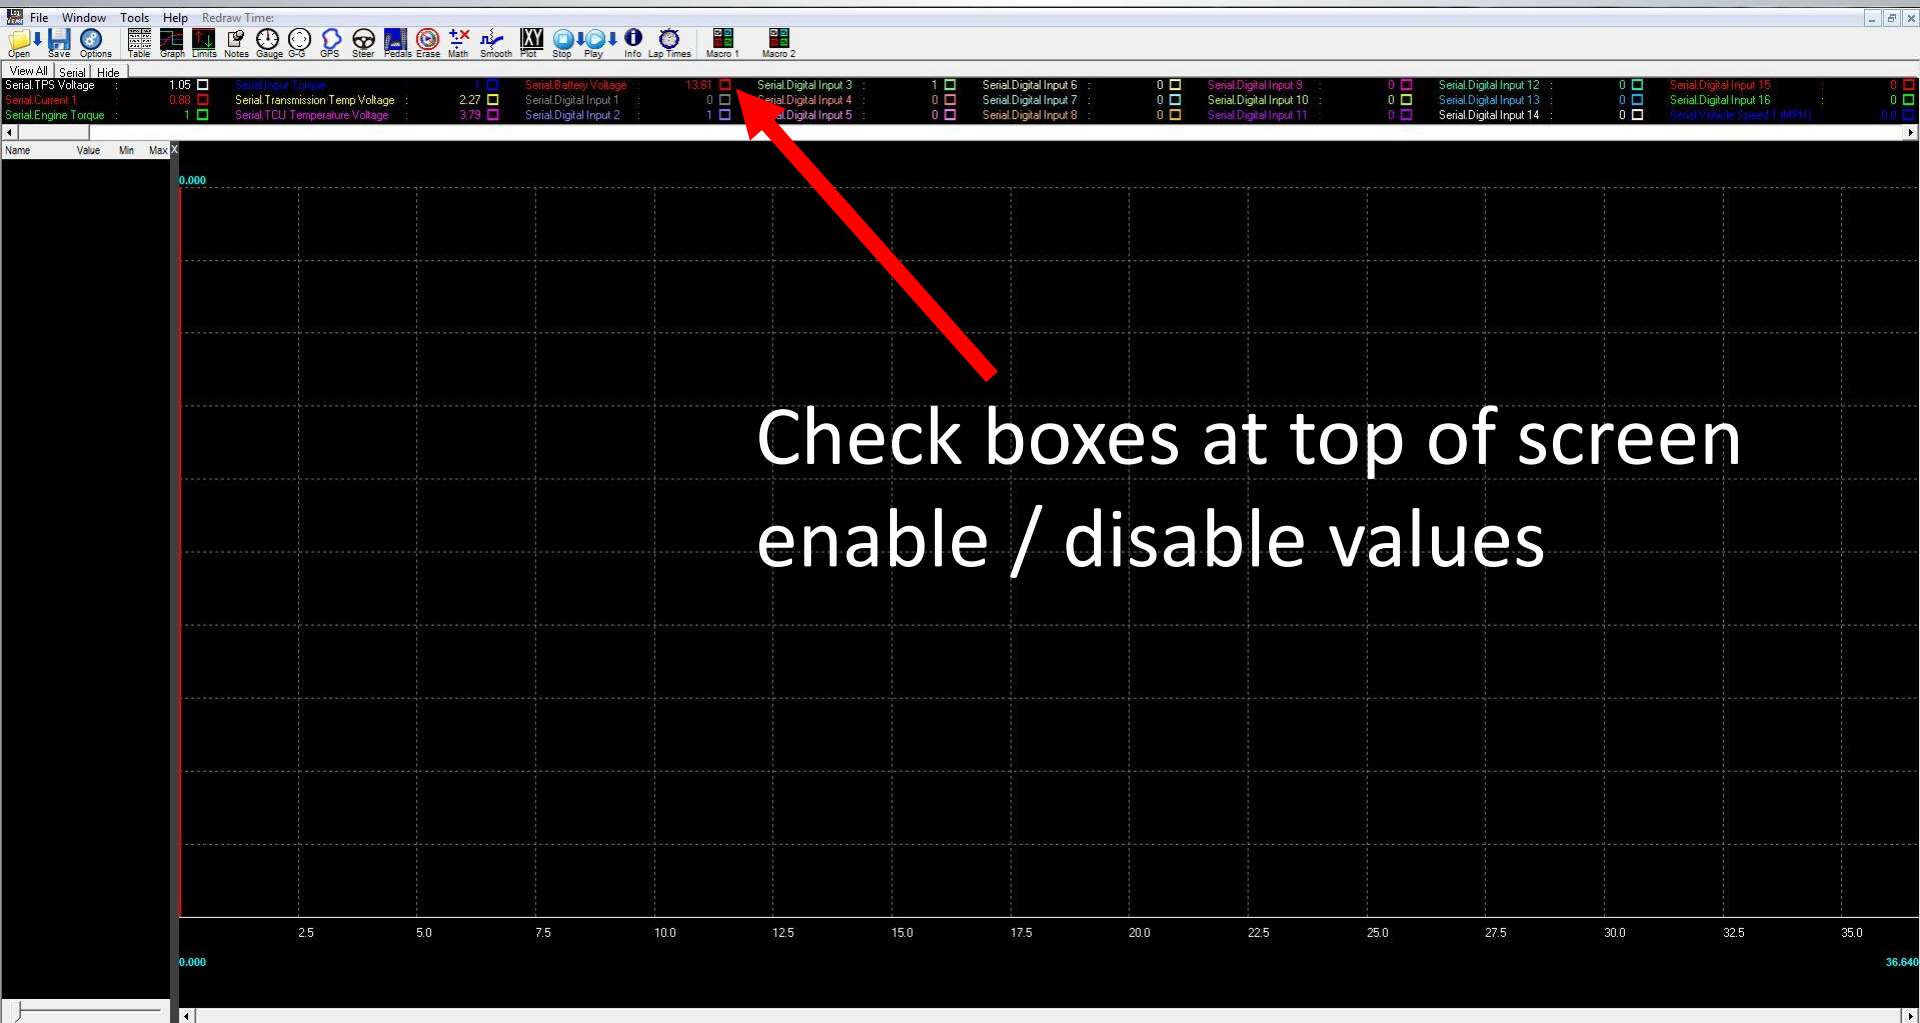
File Window Tools Help Redraw Time:

Open Save Options Table Graph Limits Notes Gauge G-G GPS Steer Pedals Erase Math Smooth Plot Stop Play Info Lap Times Macro 1 Macro 2

View All | Serial | Hide

Serial.TPS Voltage : 1.05
Serial.Current 1 : 0.88
Serial.Engine Torque : 1
Serial.Input Torque : 1
Serial.Transmission Temp Voltage : 2.27
Serial.TCU Temperature Voltage : 3.79
Serial.Battery Voltage : 13.61
Serial.Digital Input 1 : 0
Serial.Digital Input 2 : 1
Serial.Digital Input 3 : 1
Serial.Digital Input 4 : 0
Serial.Digital Input 5 : 0
Serial.Digital Input 6 : 0
Serial.Digital Input 7 : 0
Serial.Digital Input 8 : 0
Serial.Digital Input 9 : 0
Serial.Digital Input 10 : 0
Serial.Digital Input 11 : 0
Serial.Digital Input 12 : 0
Serial.Digital Input 13 : 0
Serial.Digital Input 14 : 0
Serial.Digital Input 15 : 0
Serial.Digital Input 16 : 0
Serial.Vehicle Speed 1 (MPH) : 0.0

Name Value Min Max

0.000

Check boxes at top of screen enable / disable values

2.5 5.0 7.5 10.0 12.5 15.0 17.5 20.0 22.5 25.0 27.5 30.0 32.5 35.0

0.000 36.640